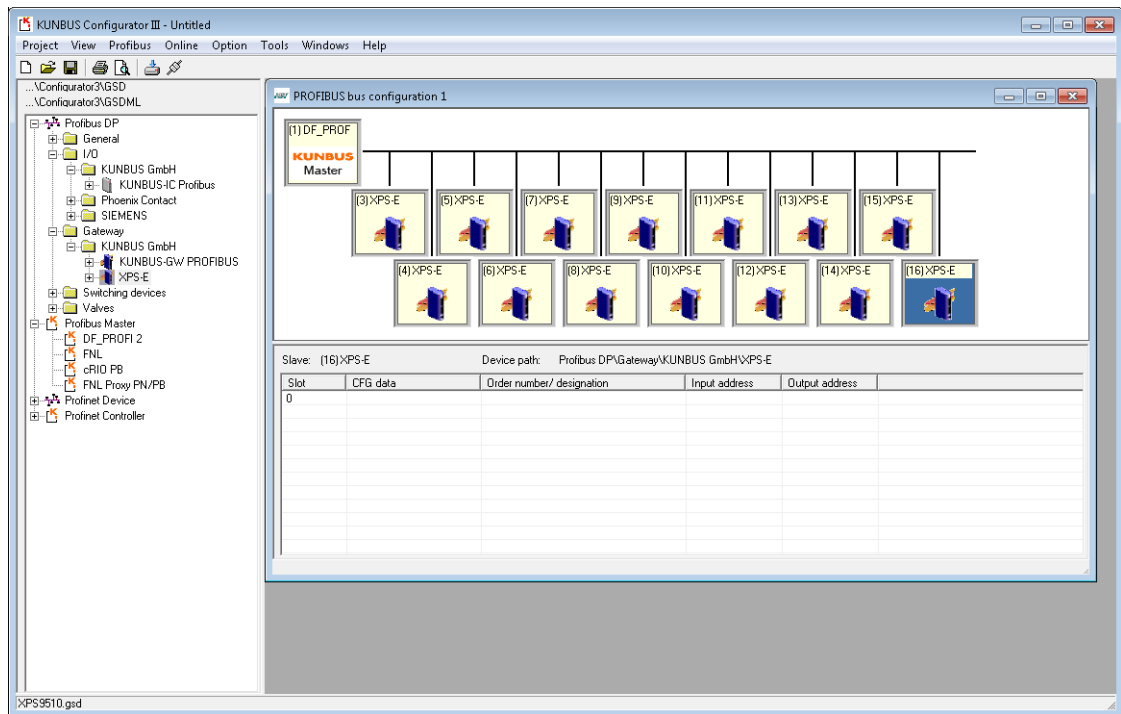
KUNBUS Configurator III - Untitled

Project View Profibus Online Option Tools Windows Help

...\Configurator3\GSD
...\Configurator3\GSDML

Profibus DP
General
I/O
KUNBUS GmbH
KUNBUS-IC Profibus
Phoenix Contact
SIEMENS
Gateway
KUNBUS GmbH
KUNBUS-GW PROFIBUS
XPS-E
Switching devices
Valves
Profibus Master
DF_PROFI 2
FNL
cRIO PB
FNL Proxy PN/PB
Profinet Device
Profinet Controller

PROFIBUS bus configuration 1

(1) DF_PROF
KUNBUS
Master

(3) XPS-E
(5) XPS-E
(7) XPS-E
(9) XPS-E
(11) XPS-E
(13) XPS-E
(15) XPS-E
(4) XPS-E
(6) XPS-E
(8) XPS-E
(10) XPS-E
(12) XPS-E
(14) XPS-E
(16) XPS-E

Slave: (16) XPS-E Device path: Profibus DP\Gateway\KUNBUS GmbH\XPS-E

| Slot | CFG data | Order number/ designation | Input address | Output address |
|---|---|---|---|---|
| 0 | | | | |

XPS9510.gsd